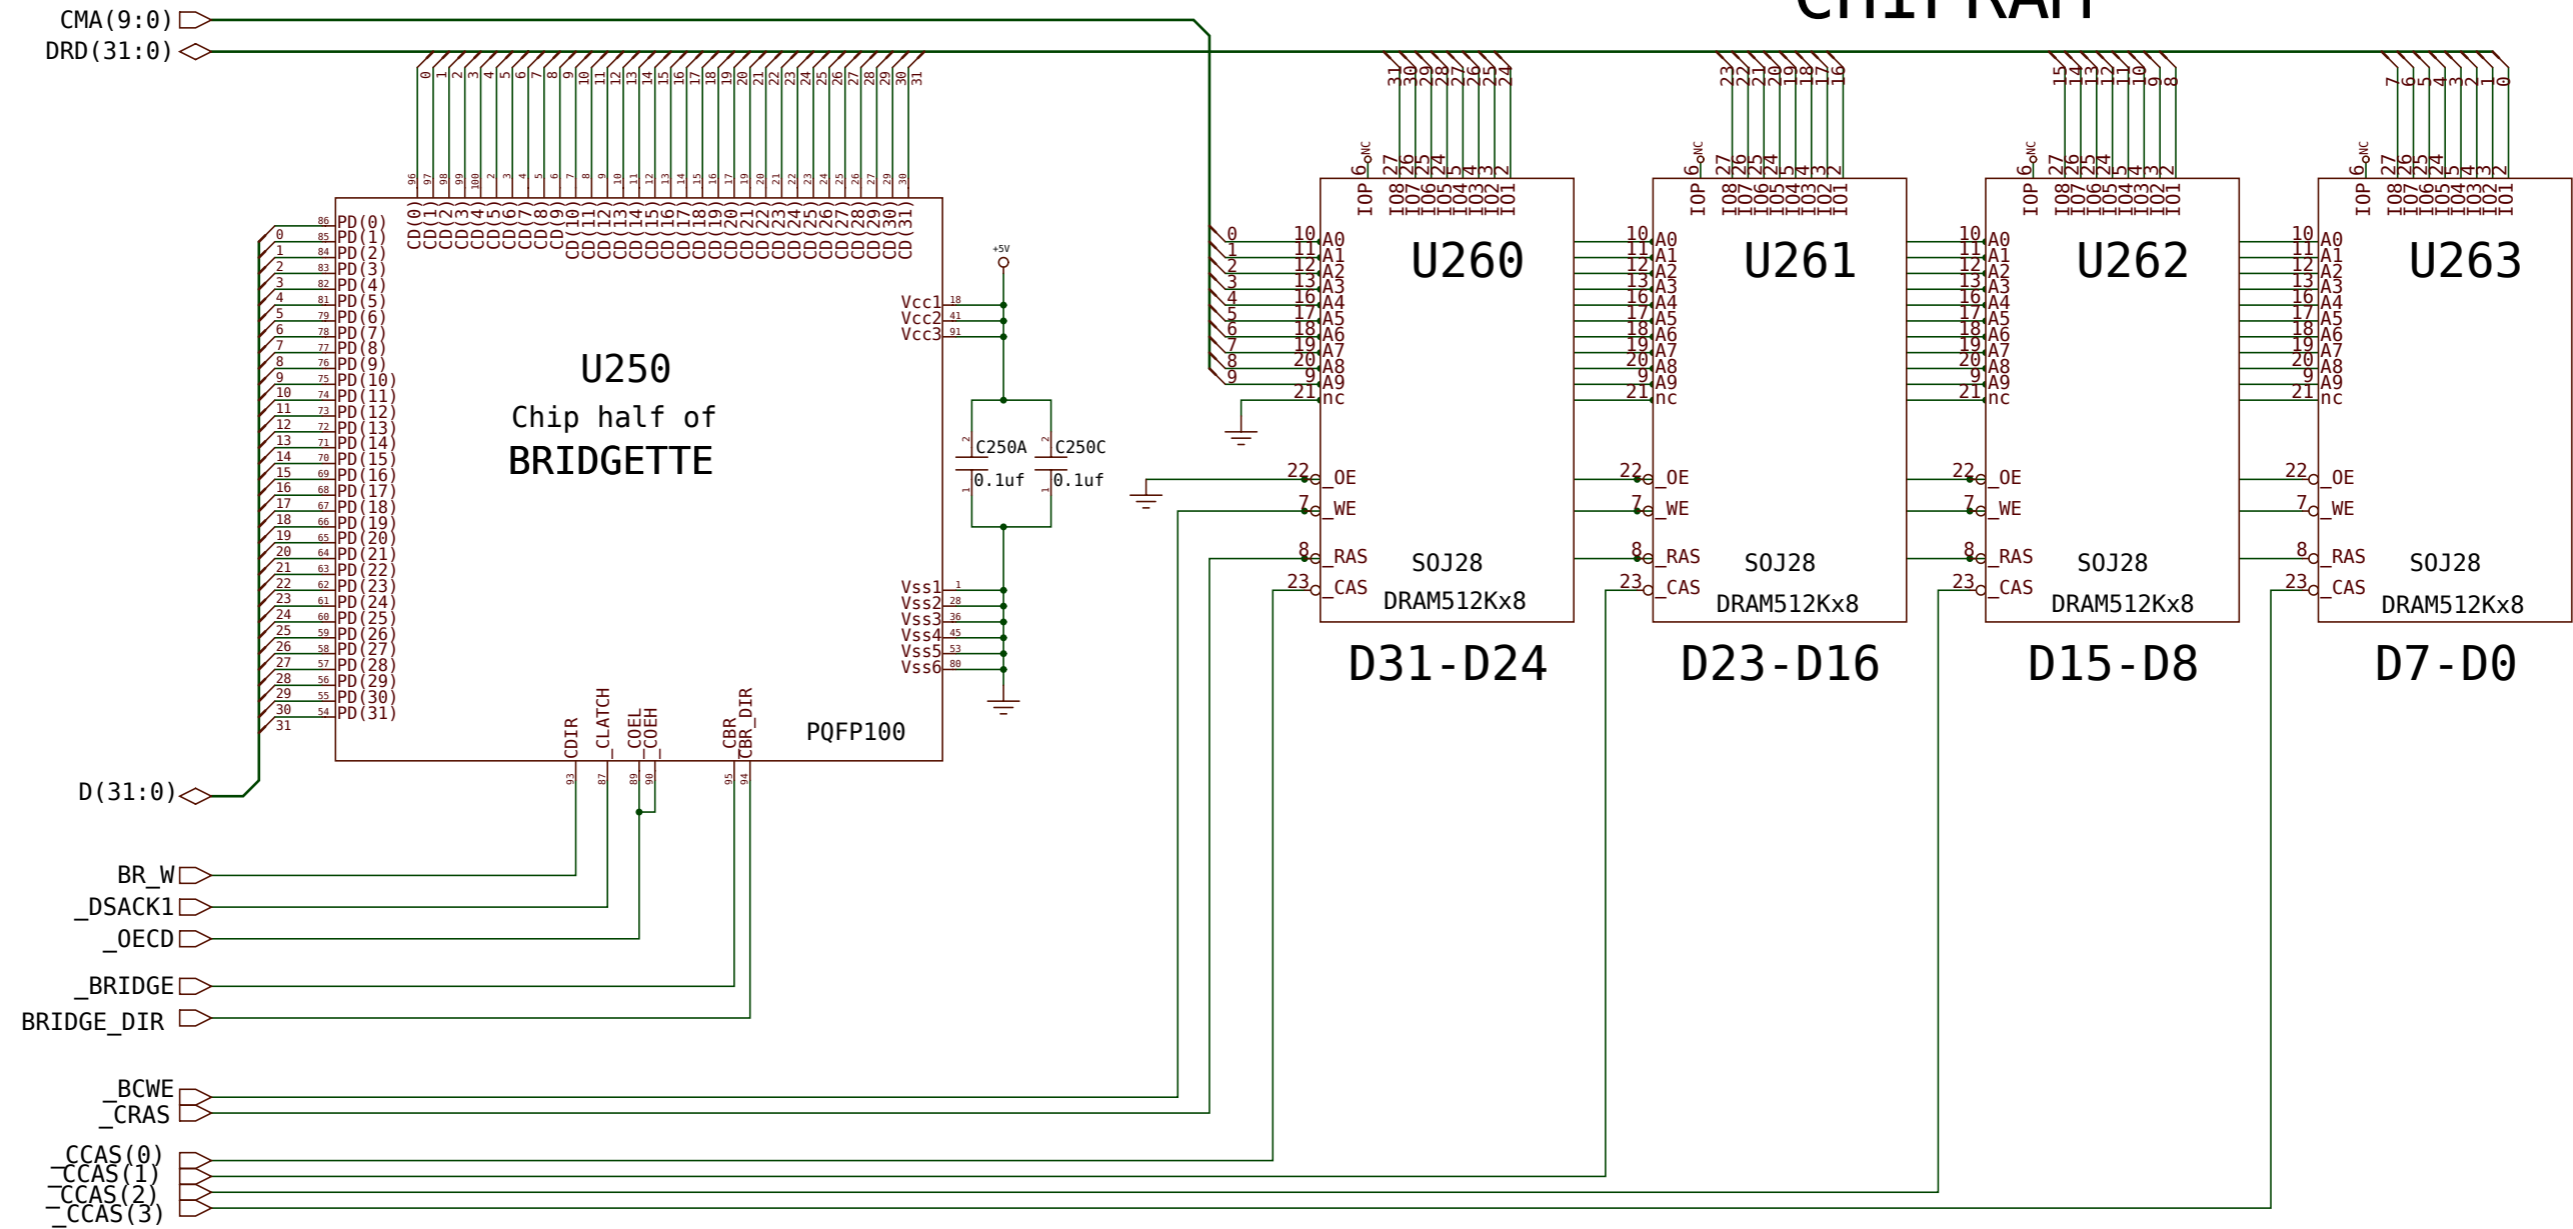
CHIP RAM

CMA(9:0)
DRD(31:0)

0 1 2 3 4 5 6 7 8 9 10 11 12 13 14 15 16 17 18 19 20 21 22 23 24 25 26 27 28 29 30 31

96 97 98 99 100 2 3 4 5 6 7 8 9 10 11 12 13 14 15 16 17 18 19 20 21 22 23 24 25 26 27 28 29 30

CD(0) CD(1) CD(2) CD(3) CD(4) CD(5) CD(6) CD(7) CD(8) CD(9) CD(10) CD(11) CD(12) CD(13) CD(14) CD(15) CD(16) CD(17) CD(18) CD(19) CD(20) CD(21) CD(22) CD(23) CD(24) CD(25) CD(26) CD(27) CD(28) CD(29) CD(30) CD(31)

PD(0) PD(1) PD(2) PD(3) PD(4) PD(5) PD(6) PD(7) PD(8) PD(9) PD(10) PD(11) PD(12) PD(13) PD(14) PD(15) PD(16) PD(17) PD(18) PD(19) PD(20) PD(21) PD(22) PD(23) PD(24) PD(25) PD(26) PD(27) PD(28) PD(29) PD(30) PD(31)

86 85 84 83 82 81 79 78 77 76 75 74 73 72 71 70 69 68 67 66 65 64 63 62 61 60 59 58 57 56 55 54

0 1 2 3 4 5 6 7 8 9 10 11 12 13 14 15 16 17 18 19 20 21 22 23 24 25 26 27 28 29 30 31

U250
Chip half of
BRIDGETTE

+5V
Vcc1 18
Vcc2 41
Vcc3 91

C250A 0.1uf
C250C 0.1uf

Vss1 1
Vss2 28
Vss3 36
Vss4 45
Vss5 53
Vss6 80

CDIR _CLATCH _COEL _COEH CBR CBR_DIR
93 87 89 90 95 94
PQFP100

D(31:0)

BR_W
_DSACK1
_OECD
_BRIDGE
BRIDGE_DIR
_BCWE
_CRAS
_CCAS(0)
_CCAS(1)
_CCAS(2)
_CCAS(3)

31 30 29 28 27 26 25 24
23 22 21 20 19 18 17 16
15 14 13 12 11 10 9 8
7 6 5 4 3 2 1 0

6 NC 27 26 25 24 5 4 3 2
IOP IO8 IO7 IO6 IO5 IO4 IO3 IO2 IO1

0 1 2 3 4 5 6 7 8 9

10 A0
11 A1
12 A2
13 A3
16 A4
17 A5
18 A6
19 A7
20 A8
9 A9
21 nc
22 _OE
7 _WE
8 _RAS
23 _CAS

U260
SOJ28
DRAM512Kx8
D31-D24

U261
SOJ28
DRAM512Kx8
D23-D16

U262
SOJ28
DRAM512Kx8
D15-D8

U263
SOJ28
DRAM512Kx8
D7-D0